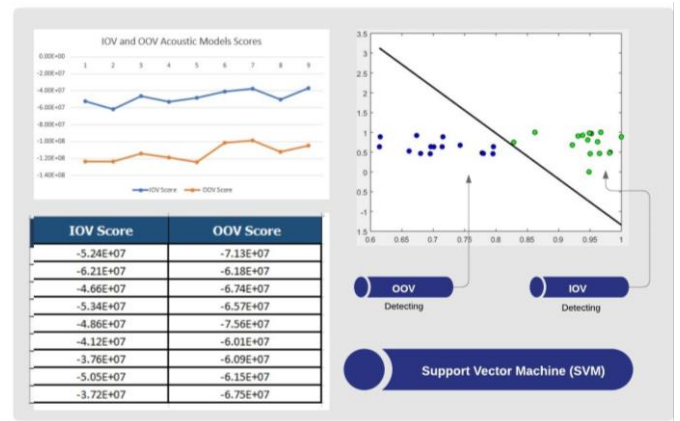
IOV and OOV Acoustic Models Scores

0.00E+00
-2.00E+07
-4.00E+07
-6.00E+07
-8.00E+07
-1.00E+08
-1.20E+08
-1.40E+08

1 2 3 4 5 6 7 8 9

IOV Score OOV Score

| IOV Score | OOV Score |
|---|---|
| -5.24E+07 | -7.13E+07 |
| -6.21E+07 | -6.18E+07 |
| -4.66E+07 | -6.74E+07 |
| -5.34E+07 | -6.57E+07 |
| -4.86E+07 | -7.56E+07 |
| -4.12E+07 | -6.01E+07 |
| -3.76E+07 | -6.09E+07 |
| -5.05E+07 | -6.15E+07 |
| -3.72E+07 | -6.75E+07 |

3.5
3
2.5
2
1.5
1
0.5
0
-0.5
-1
-1.5

0.6 0.65 0.7 0.75 0.8 0.85 0.9 0.95 1

OOV
Detecting

IOV
Detecting

Support Vector Machine (SVM)